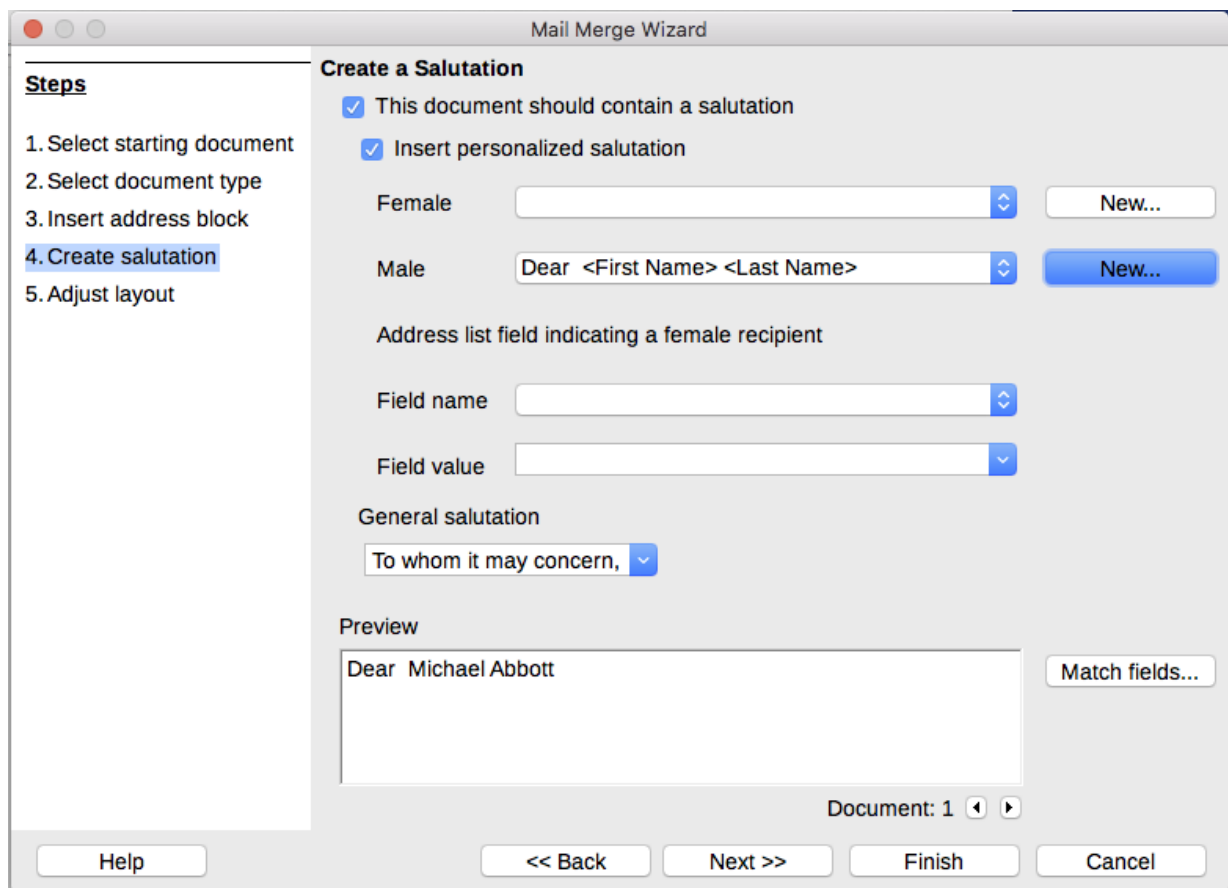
Mail Merge Wizard

Steps

1. Select starting document
2. Select document type
3. Insert address block
4. Create salutation
5. Adjust layout

Create a Salutation

This document should contain a salutation

Insert personalized salutation

Female

New...

Male

Dear <First Name> <Last Name>

New...

Address list field indicating a female recipient

Field name

Field value

General salutation

To whom it may concern,

Preview

Dear Michael Abbott

Match fields...

Document: 1

Help

<< Back

Next >>

Finish

Cancel